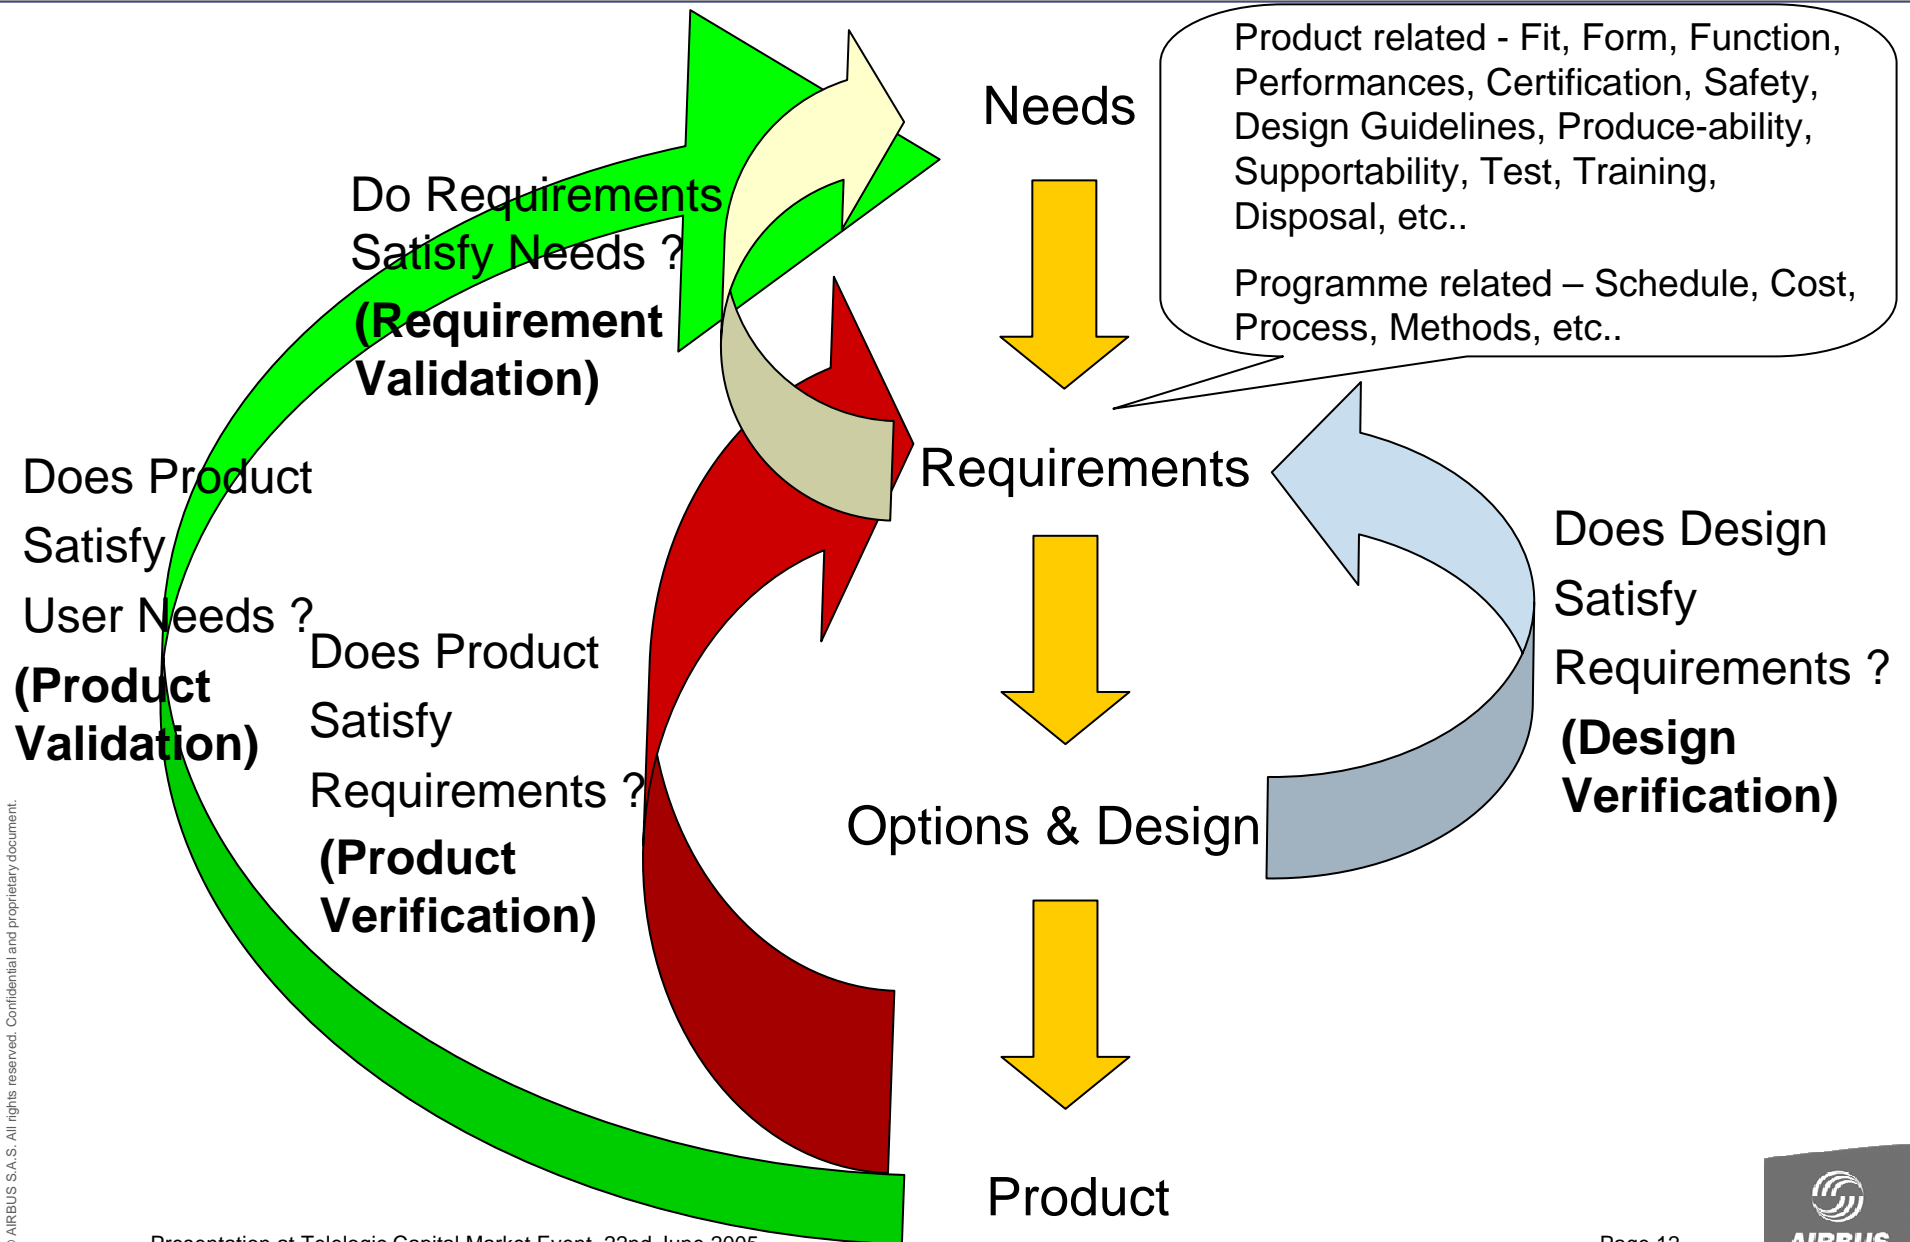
Needs

Product related - Fit, Form, Function, Performances, Certification, Safety, Design Guidelines, Produce-ability, Supportability, Test, Training, Disposal, etc..

Programme related – Schedule, Cost, Process, Methods, etc..

Do Requirements Satisfy Needs ?

(Requirement Validation)

Requirements

Does Product Satisfy User Needs ?

(Product Validation)

Does Product Satisfy Requirements ?

(Product Verification)

Does Design Satisfy Requirements ?

(Design Verification)

Options & Design

Product

© AIRBUS S.A.S. All rights reserved. Confidential and proprietary document.

Presentation at Telelogic Capital Market Event, 22nd June 2005

Page 12

AIRBUS